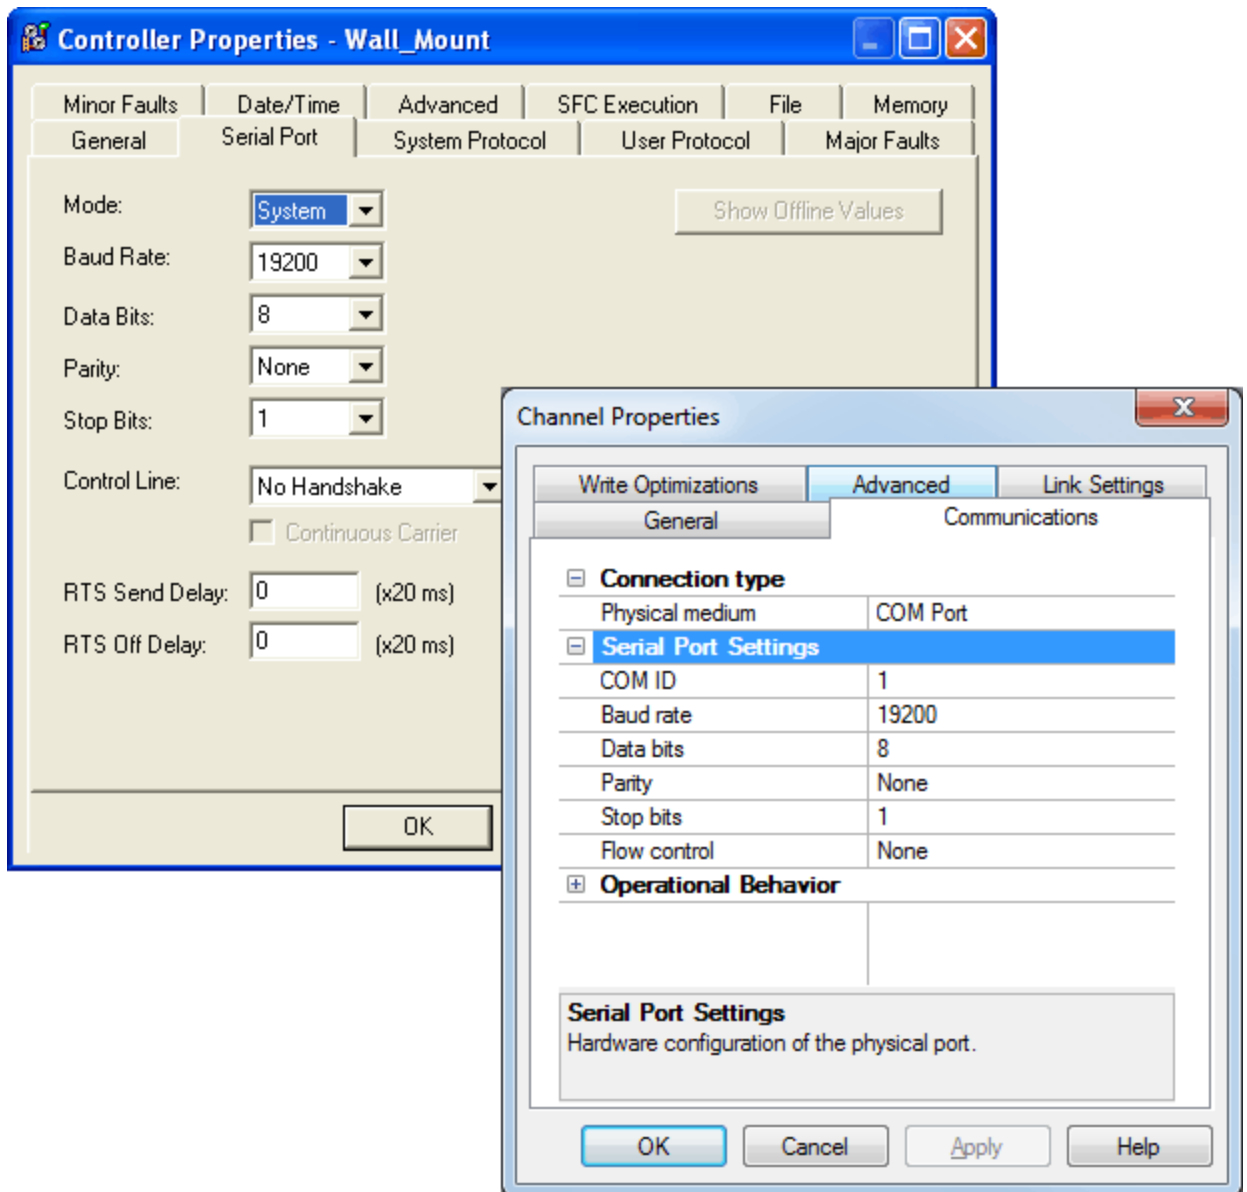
Controller Properties - Wall_Mount

Minor Faults | Date/Time | Advanced | SFC Execution | File | Memory
General | Serial Port | System Protocol | User Protocol | Major Faults

Mode: System
Baud Rate: 19200
Data Bits: 8
Parity: None
Stop Bits: 1
Control Line: No Handshake
Continuous Carrier
RTS Send Delay: 0 (x20 ms)
RTS Off Delay: 0 (x20 ms)

Show Offline Values

OK

Channel Properties

Write Optimizations | Advanced | Link Settings
General | Communications

| | |
|---|---|
| ⊟ Connection type | |
| Physical medium | COM Port |
| ⊟ Serial Port Settings | |
| COM ID | 1 |
| Baud rate | 19200 |
| Data bits | 8 |
| Parity | None |
| Stop bits | 1 |
| Flow control | None |
| ⊞ Operational Behavior | |

Serial Port Settings
Hardware configuration of the physical port.

OK | Cancel | Apply | Help